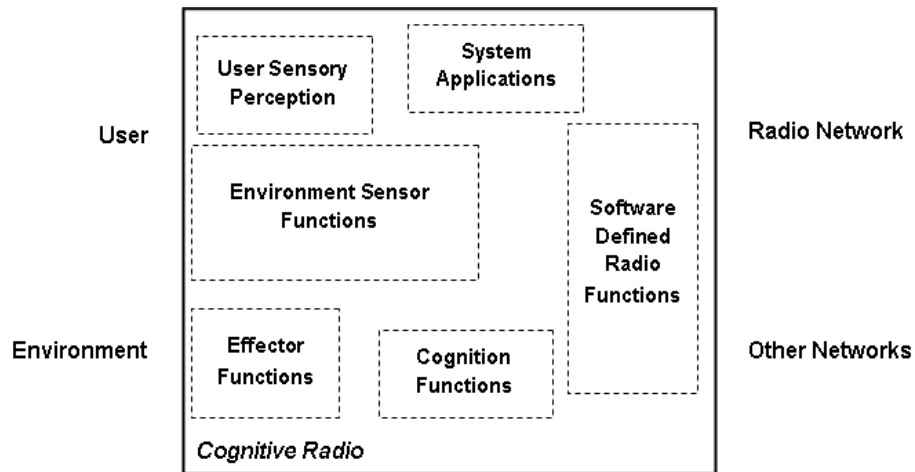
User

Environment

User Sensory Perception

System Applications

Environment Sensor Functions

Software Defined Radio Functions

Effector Functions

Cognition Functions

Cognitive Radio

Radio Network

Other Networks